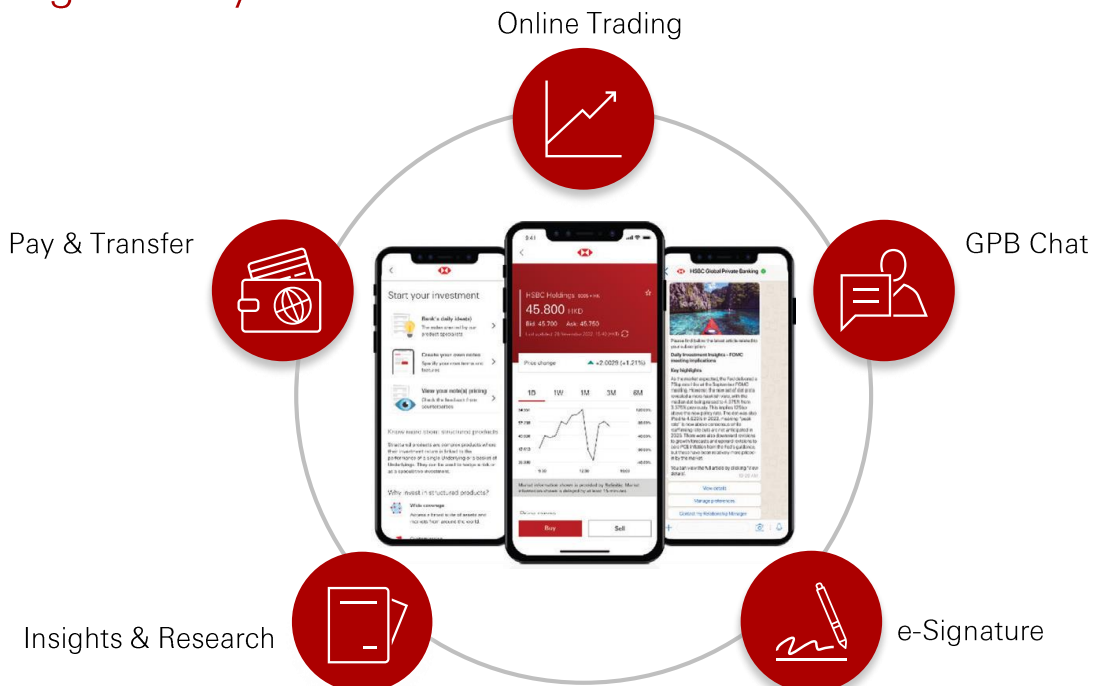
Online Trading

Pay & Transfer

GPB Chat

Start your investment

Bank's daily idea(s)

Create your own notes

View your note(s) pricing

Why invest in structured products?

HSBC Holdings

45.800 HKD

Bid: 45.700 Ask: 45.750

Price change

+2.0020 (+1.21%)

1D 1W 1M 3M 6M

Buy

Sell

HSBC Global Private Banking

Daily Investment Insights – FOMC meeting implications

Key highlights

View details

Manage preferences

Contact my Relationship Manager

Insights & Research

e-Signature